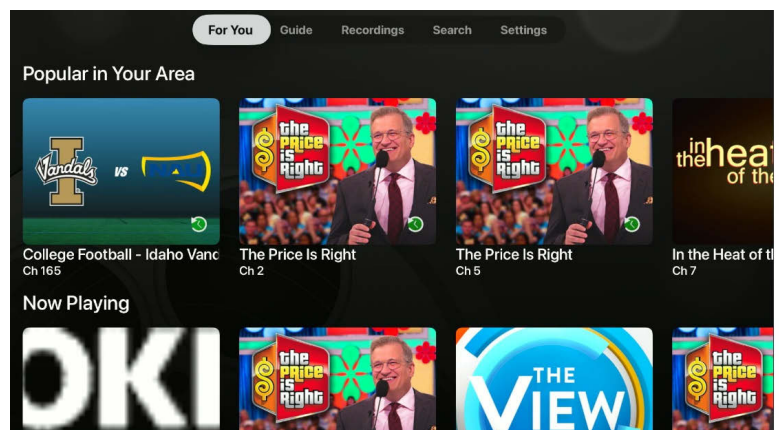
For You Guide Recordings Search Settings

Popular in Your Area

Vandals VS

College Football - Idaho Vanc
Ch 165

$ the Price is Right

The Price Is Right
Ch 2

$ the Price is Right

The Price Is Right
Ch 5

in the heat of the

In the Heat of tl
Ch 7

Now Playing

OKI

$ the Price is Right

THE VIEW

$ the Price is Right